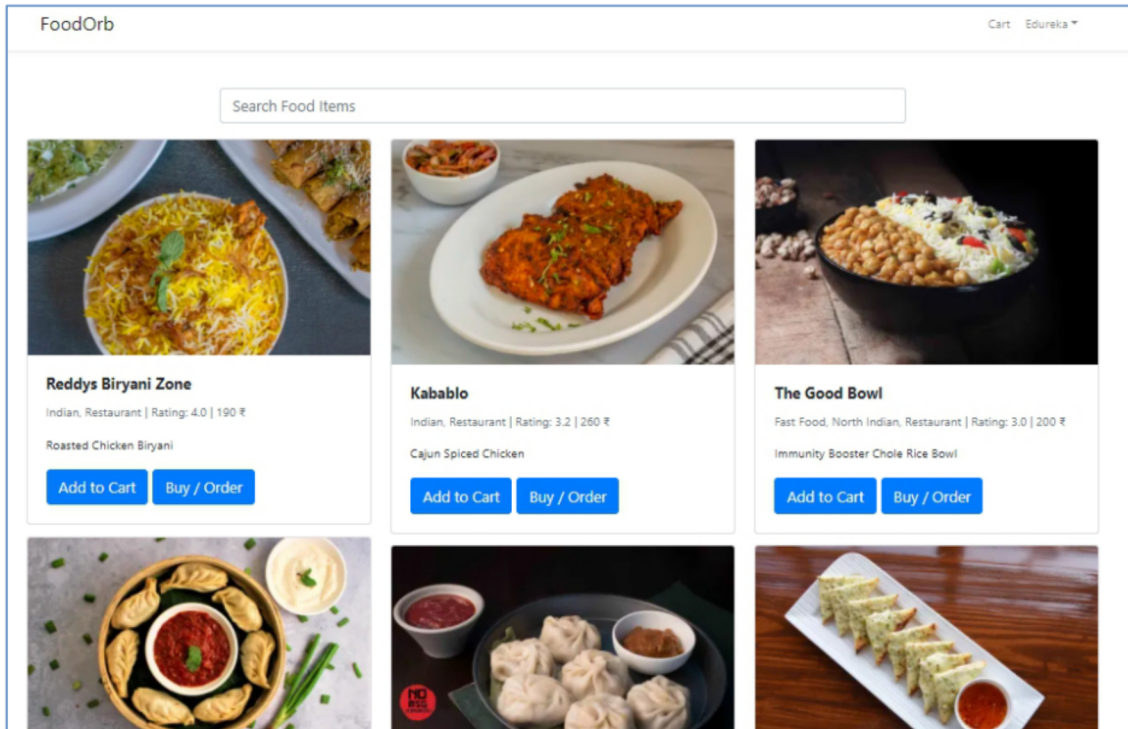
FoodOrb

Cart Edureka

Search Food Items

Reddys Biryani Zone

Indian, Restaurant | Rating: 4.0 | 190 ₹

Roasted Chicken Biryani

Add to Cart Buy / Order

Kabablo

Indian, Restaurant | Rating: 3.2 | 260 ₹

Cajun Spiced Chicken

Add to Cart Buy / Order

The Good Bowl

Fast Food, North Indian, Restaurant | Rating: 3.0 | 200 ₹

Immunity Booster Chole Rice Bowl

Add to Cart Buy / Order